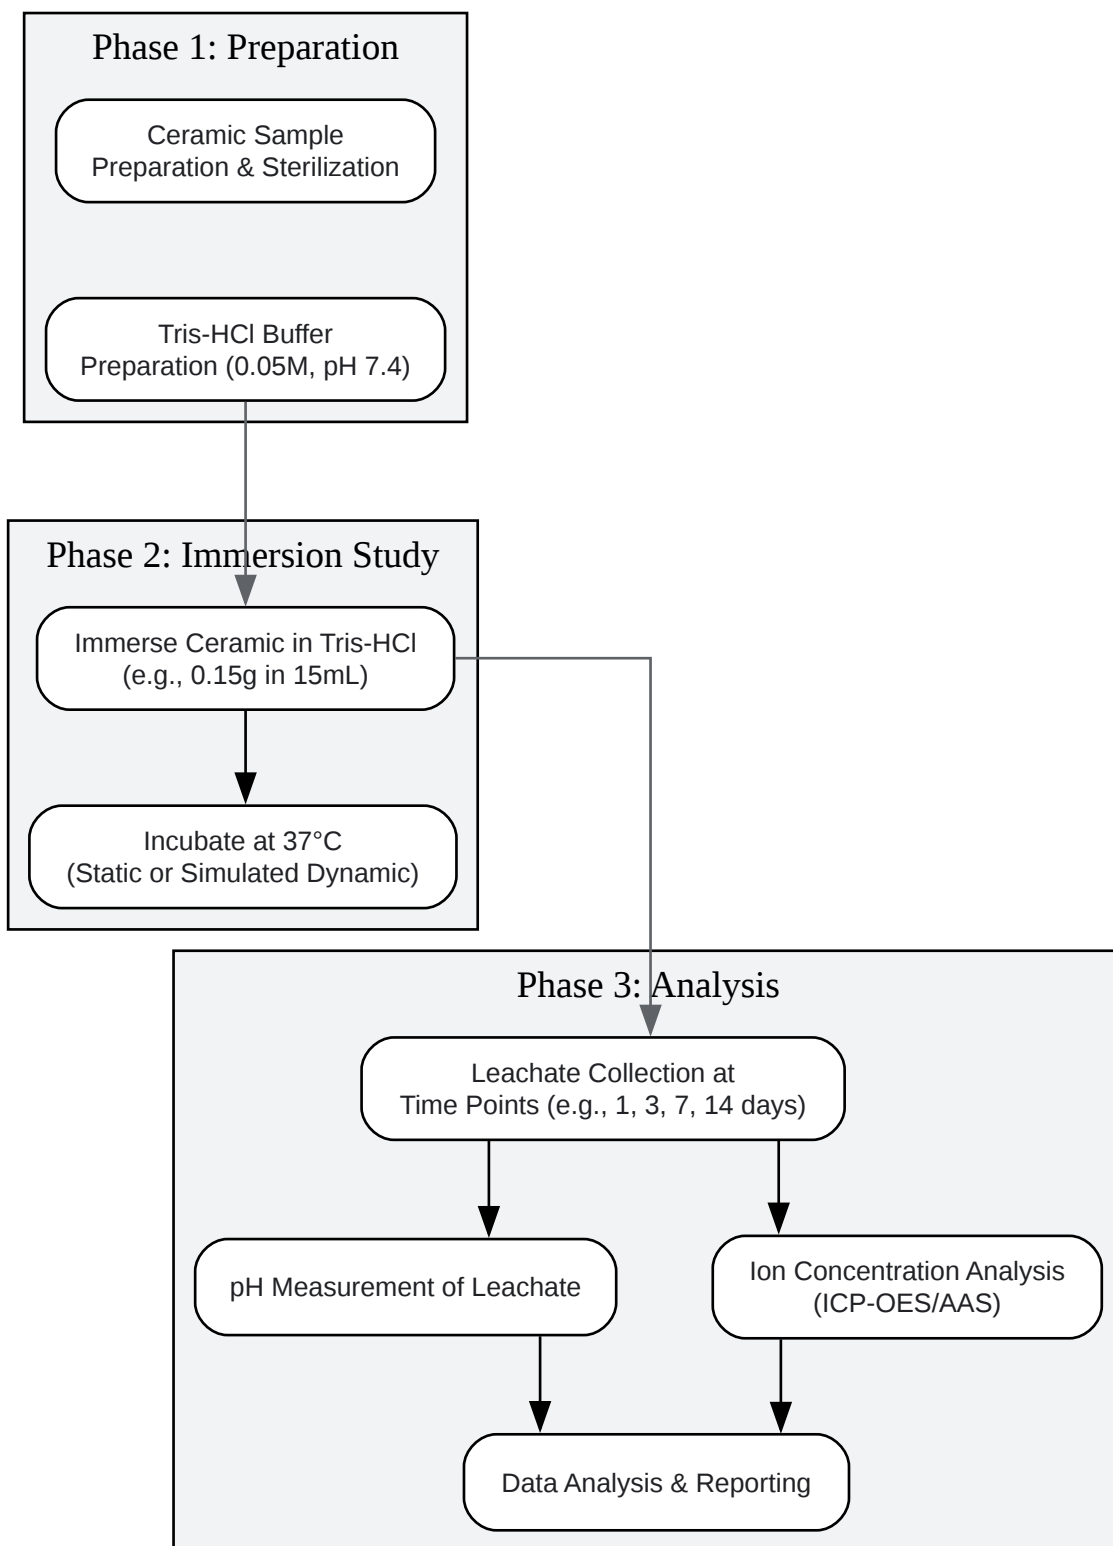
Phase 1: Preparation

Ceramic Sample Preparation & Sterilization

Tris-HCl Buffer Preparation (0.05M, pH 7.4)

Phase 2: Immersion Study

Immerse Ceramic in Tris-HCl (e.g., 0.15g in 15mL)

Incubate at 37°C (Static or Simulated Dynamic)

Phase 3: Analysis

Leachate Collection at Time Points (e.g., 1, 3, 7, 14 days)

pH Measurement of Leachate

Ion Concentration Analysis (ICP-OES/AAS)

Data Analysis & Reporting